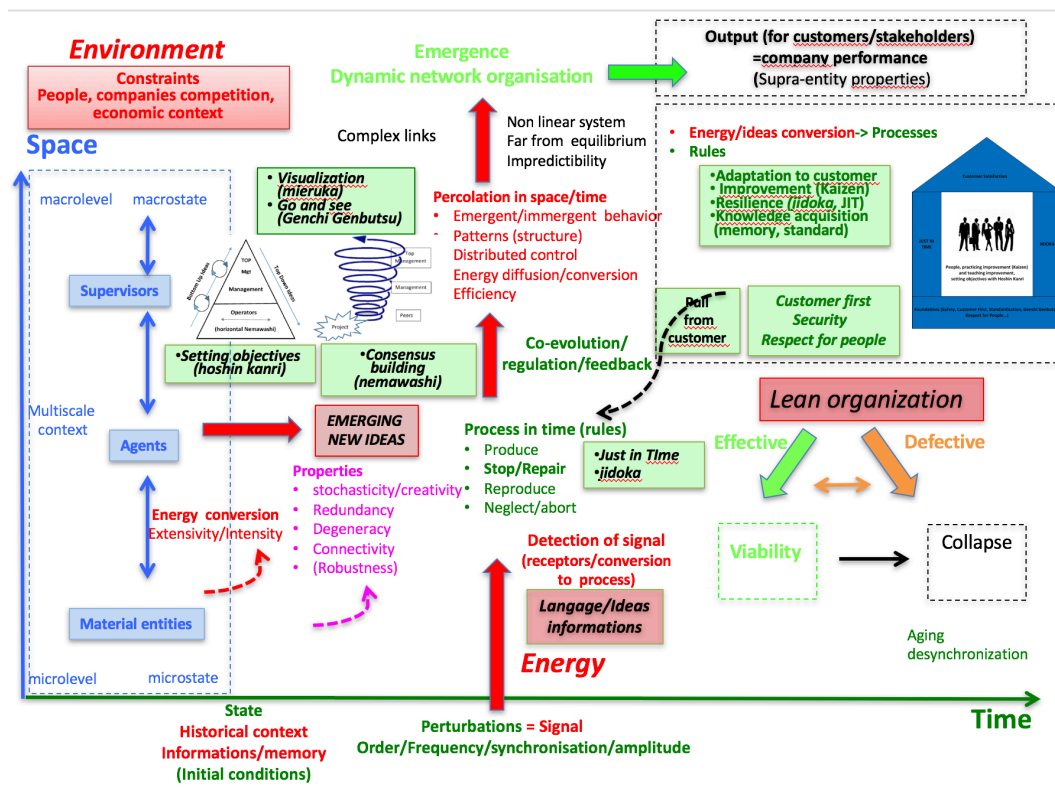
Environment

Constraints
People, companies competition, economic context

Space

macrolevel macrostate

Supervisors

Multiscale context

Agents

Energy conversion
Extensivity/Intensity

Material entities

microlevel microstate

Complex links

• Visualization (mieruka)
• Go and see (Genchi Genbutsu)

TOP
Mgt
Management
Operators
(horizontal Nemawashi)
Bottom Up Ideas
Top Down Ideas

Top Management
Management
Peers
Project

•Setting objectives (hoshin kanri)

•Consensus building (nemawashi)

EMERGING NEW IDEAS

Properties
• stochasticity/creativity
• Redundancy
• Degeneracy
• Connectivity
• (Robustness)

Emergence
Dynamic network organisation

Non linear system
Far from equilibrium
Impredictibility

Percolation in space/time
• Emergent/immergent behavior
- Patterns (structure)
Distributed control
Energy diffusion/conversion
Efficiency

Co-evolution/ regulation/feedback

Process in time (rules)
• Produce
• Stop/Repair
• Reproduce
• Neglect/abort

•Just in TIme
•jidoka

Detection of signal (receptors/conversion to process)

Langage/Ideas informations

Energy

Output (for customers/stakeholders)
=company performance
(Supra-entity properties)

• Energy/ideas conversion-> Processes
• Rules

•Adaptation to customer
• Improvement (Kaizen)
•Resilience (Jidoka, JIT)
•Knowledge acquisition (memory, standard)

Customer Satisfaction
JUST IN TIME
JIDOKA
People, practicing Improvement (Kaizen) and teaching improvement, setting objectives with Hoshin Kanri
Foundations (Safety, Customer first, Standardization, Genchi Genbutsu, Respect for People...)

Pull from customer

Customer first
Security
Respect for people

Lean organization

Effective

Defective

Viability

Collapse

Aging
desynchronization

State
Historical context
Informations/memory
(Initial conditions)

Perturbations = Signal
Order/Frequency/synchronisation/amplitude

Time